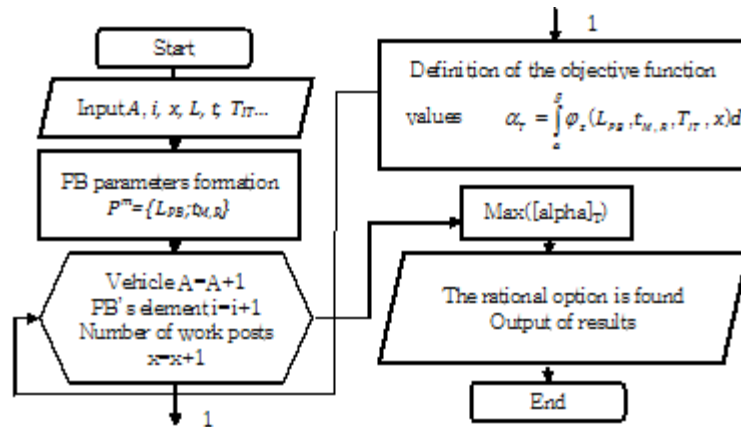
Start

Input $A$, $i$, $x$, $L$, $t$, $T_{IT}$...

PB parameters formation
$P^m=\{L_{PB};t_{M,R}\}$

Vehicle A=A+1
PB's element i=i+1
Number of work posts
x=x+1

1

1

Definition of the objective function values $\alpha_T = \int_a^s \varphi_s(L_{PB}, t_{M,R}, T_{IT}, x)d$

Max([alpha]$_T$)

The rational option is found
Output of results

End